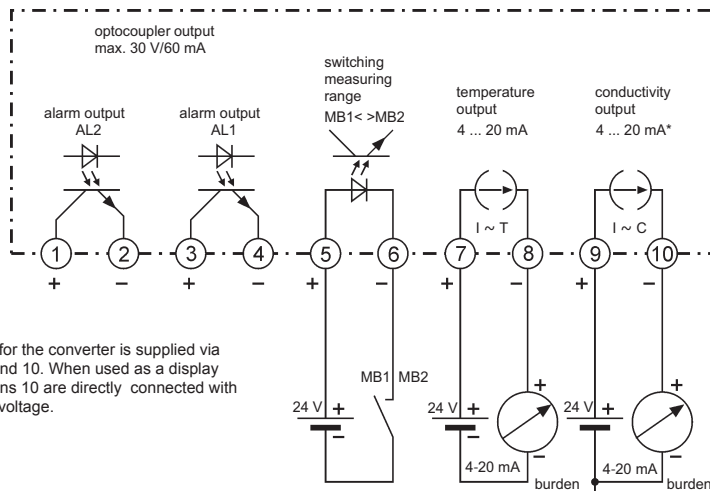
optocoupler output
max. 30 V/60 mA

alarm output
AL2

alarm output
AL1

switching
measuring
range
MB1< >MB2

temperature
output
4 ... 20 mA

conductivity
output
4 ... 20 mA*

I ~ T

I ~ C

1 2 3 4 5 6 7 8 9 10

+ − + − + − + − + −

for the converter is supplied via
nd 10. When used as a display
ns 10 are directly connected with
voltage.

MB1 MB2

24 V +
−

24 V +
−

24 V +
−

+
−

+
−

4-20 mA

4-20 mA

burden

burden